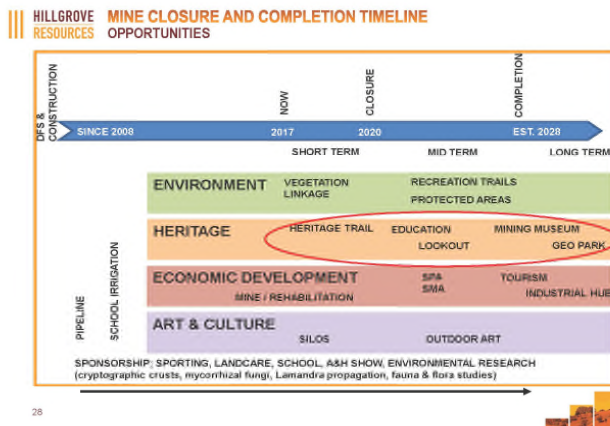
HILLGROVE RESOURCES MINE CLOSURE AND COMPLETION TIMELINE
OPPORTUNITIES

DFS & CONSTRUCTION
NOW
CLOSURE
COMPLETION

SINCE 2008
2017
2020
EST. 2028

SHORT TERM
MID TERM
LONG TERM

ENVIRONMENT
VEGETATION LINKAGE
RECREATION TRAILS
PROTECTED AREAS

HERITAGE
HERITAGE TRAIL
EDUCATION
MINING MUSEUM
LOOKOUT
GEO PARK

PIPELINE
SCHOOL IRRIGATION

ECONOMIC DEVELOPMENT
SPA
SMA
TOURISM
MINE / REHABILITATION
INDUSTRIAL HUB

ART & CULTURE
SILOS
OUTDOOR ART

SPONSORSHIP; SPORTING, LANDCARE, SCHOOL, A&H SHOW, ENVIRONMENTAL RESEARCH
(cryptographic crusts, mycorrhizal fungi, Lamandra propagation, fauna & flora studies)

28